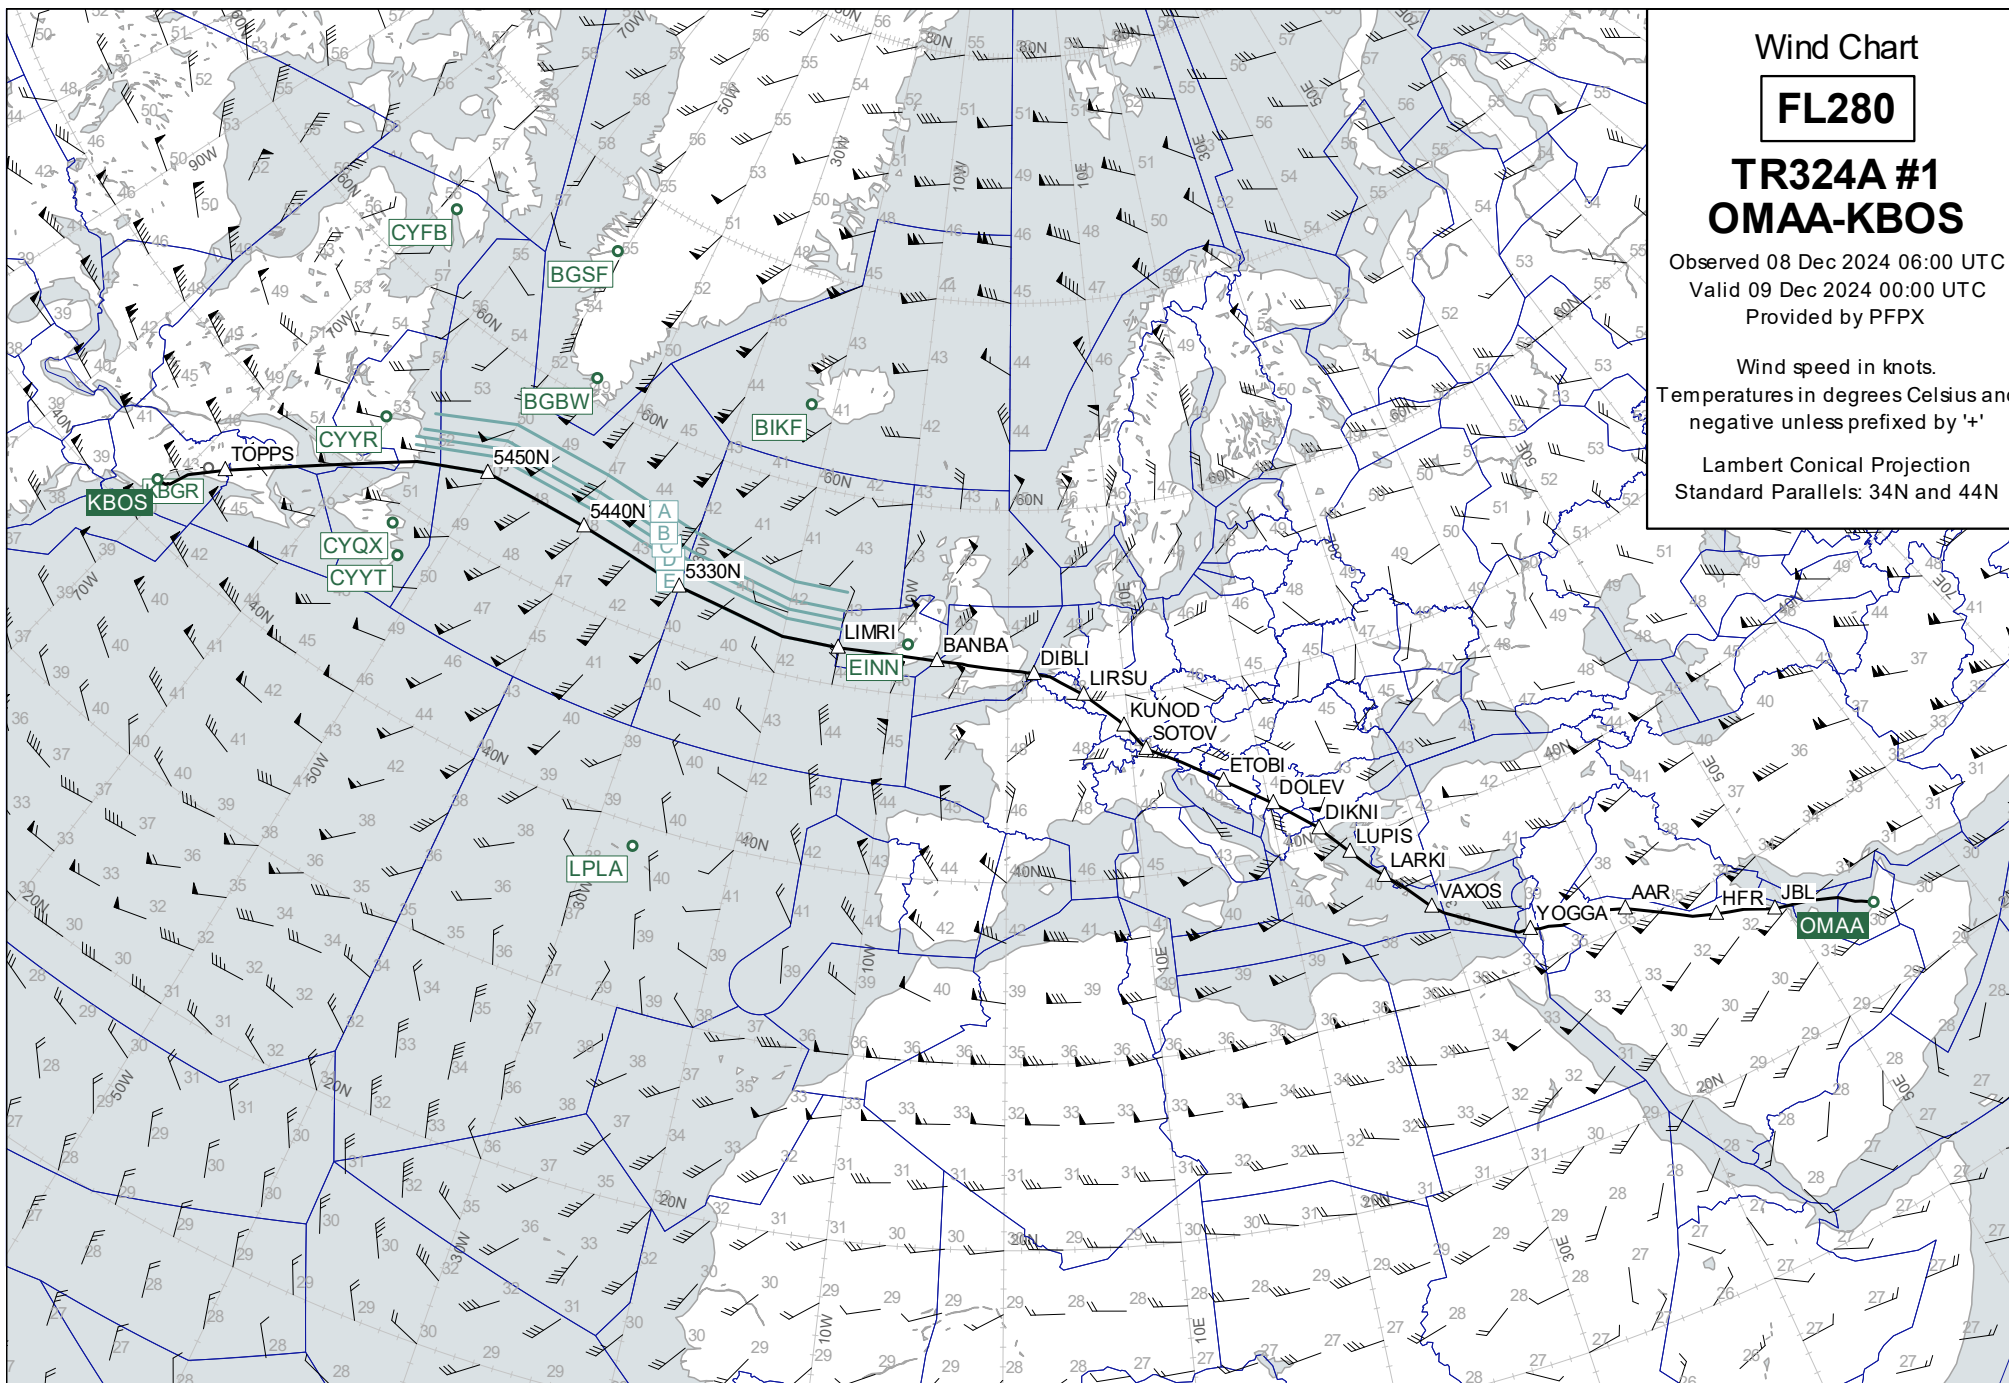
Wind Chart

FL280

TR324A #1
OMAA-KBOS

Observed 08 Dec 2024 06:00 UTC
Valid 09 Dec 2024 00:00 UTC
Provided by PFPX

Wind speed in knots.
Temperatures in degrees Celsius and negative unless prefixed by '+'

Lambert Conical Projection
Standard Parallels: 34N and 44N

KBOS
KBGR
TOPPS
CYYR
CYFB
BGSF
BGBW
BIKF
5450N
5440N
5330N
A
B
C
D
E
CYQX
CYYT
LIMRI
EINN
BANBA
DIBLI
LIRSU
KUNOD
SOTOV
ETOBI
DOLEV
DIKNI
LUPIS
LARKI
VAXOS
YOGGA
AAR
HFR
JBL
OMAA
LPLA

80N 70N 60N 50N 40N 30N 20N
90W 70W 60W 50W 40W 30W 20W 10W 10E 20E 30E 40E 50E 60E 70E

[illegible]